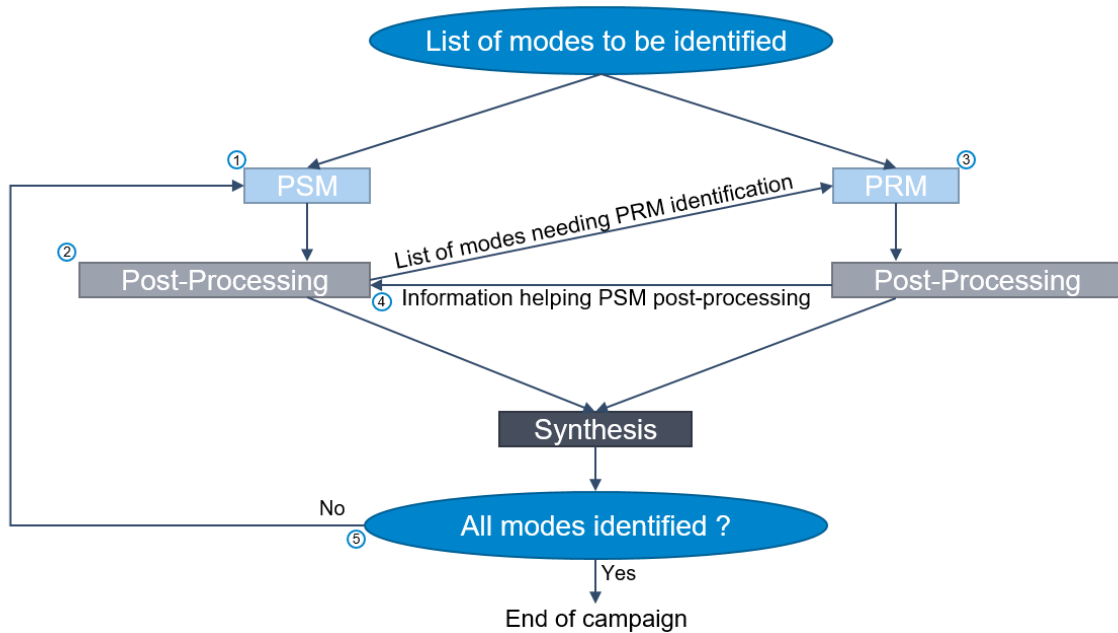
List of modes to be identified

1 PSM

3 PRM

List of modes needing PRM identification

2 Post-Processing

Post-Processing

4 Information helping PSM post-processing

Synthesis

No

5 All modes identified ?

Yes

End of campaign